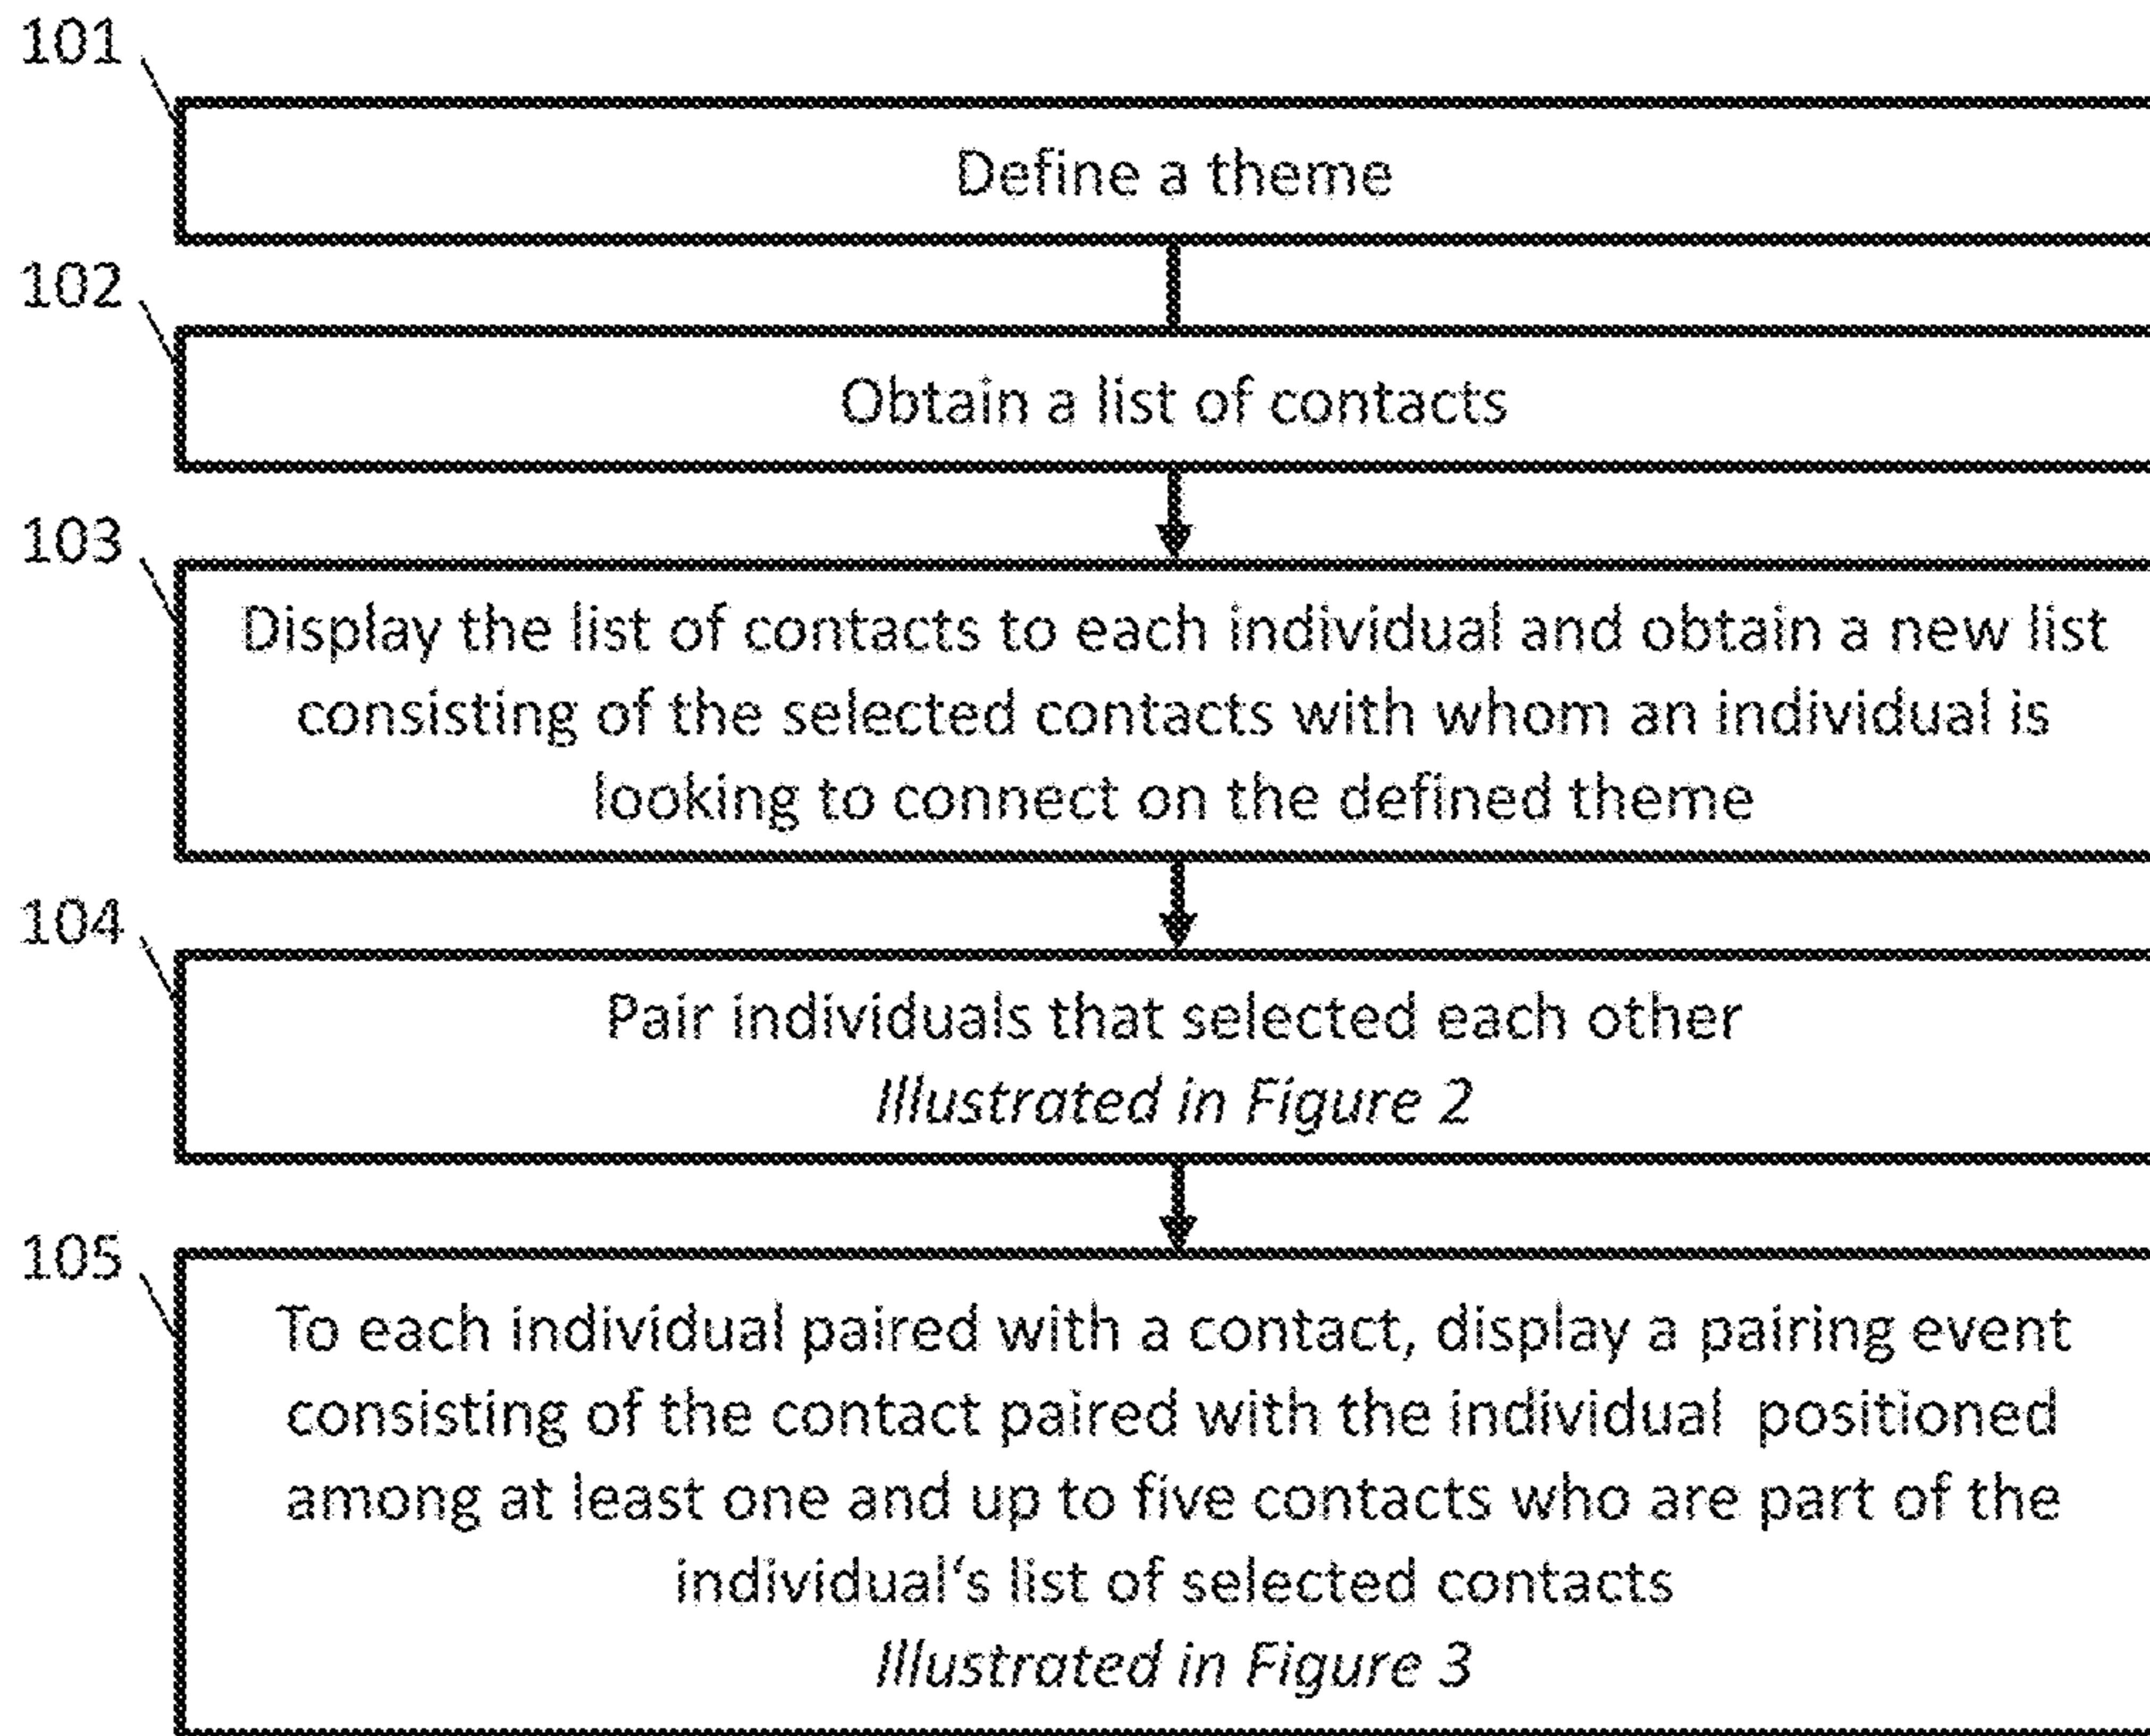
101

Define a theme

102

Obtain a list of contacts

103

Display the list of contacts to each individual and obtain a new list consisting of the selected contacts with whom an individual is looking to connect on the defined theme

104

Pair individuals that selected each other
Illustrated in Figure 2

105

To each individual paired with a contact, display a pairing event consisting of the contact paired with the individual positioned among at least one and up to five contacts who are part of the individual's list of selected contacts
Illustrated in Figure 3